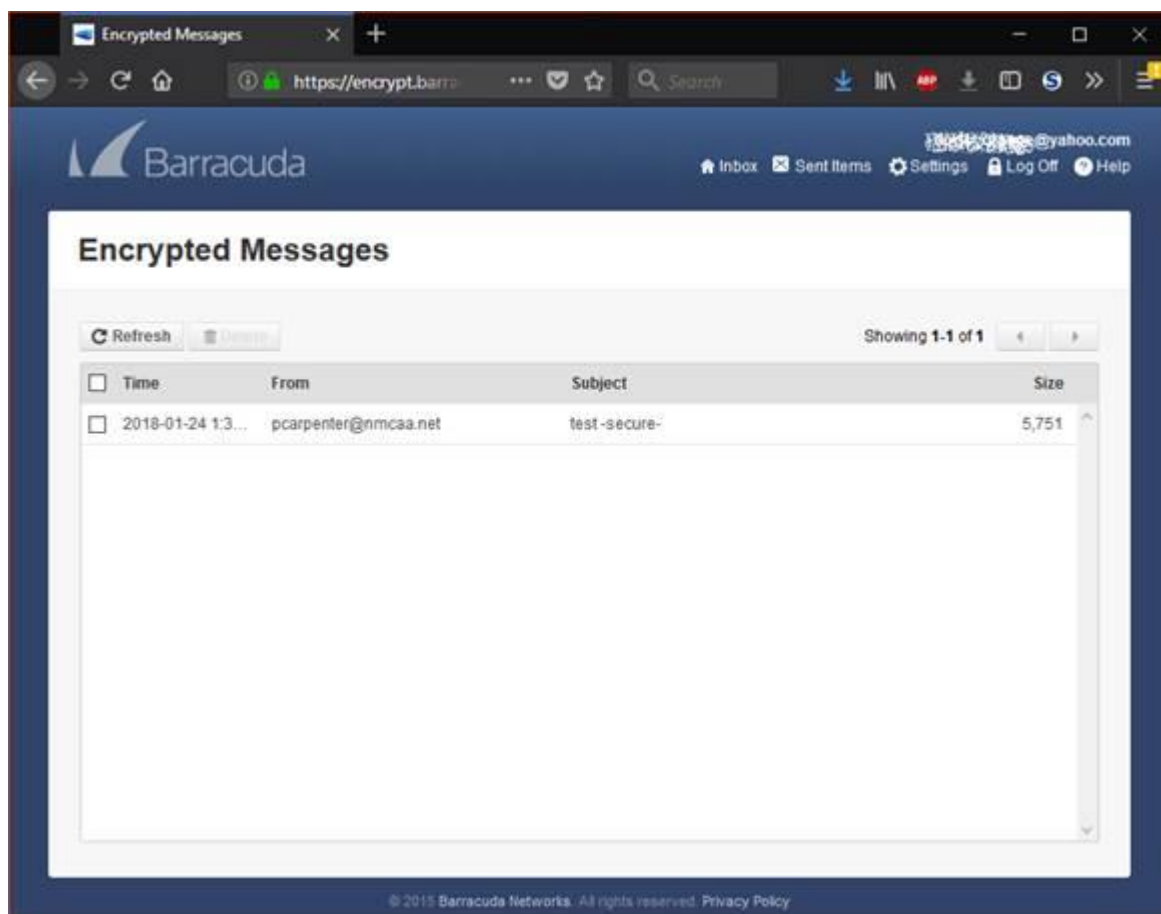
Encrypted Messages

https://encrypt.barra

Search

ABP

Barracuda

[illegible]@yahoo.com

Inbox Sent Items Settings Log Off Help

Encrypted Messages

Refresh Delete

Showing 1-1 of 1

| Time | From | Subject | Size |
|---|---|---|---|
| 2018-01-24 1:3... | pcarpenter@nmcaa.net | test -secure- | 5,751 |

© 2015 Barracuda Networks. All rights reserved. Privacy Policy